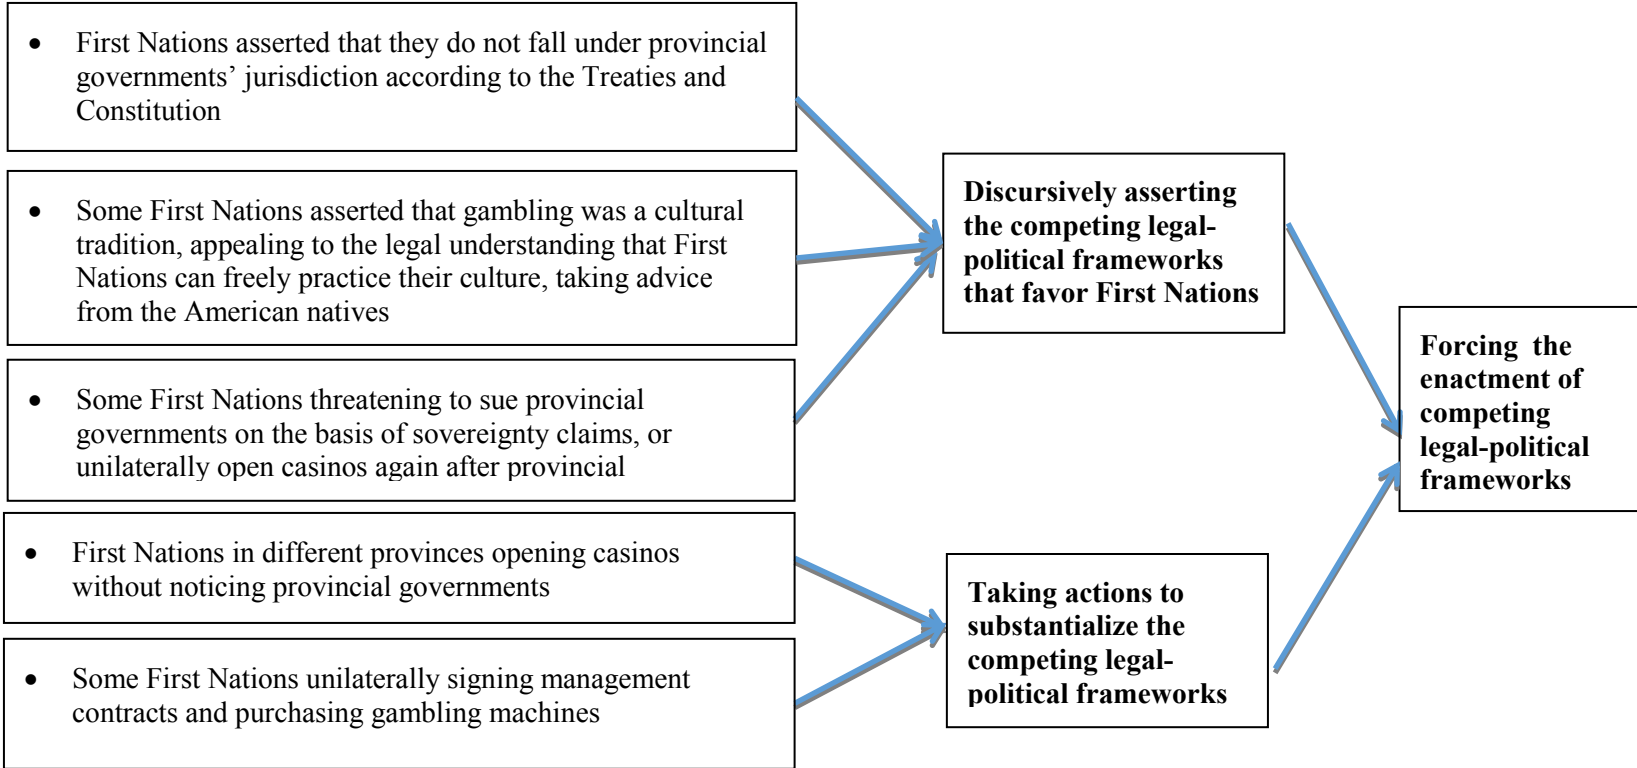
- First Nations asserted that they do not fall under provincial governments' jurisdiction according to the Treaties and Constitution

- Some First Nations asserted that gambling was a cultural tradition, appealing to the legal understanding that First Nations can freely practice their culture, taking advice from the American natives

- Some First Nations threatening to sue provincial governments on the basis of sovereignty claims, or unilaterally open casinos again after provincial

- First Nations in different provinces opening casinos without noticing provincial governments

- Some First Nations unilaterally signing management contracts and purchasing gambling machines

**Discursively asserting the competing legal-political frameworks that favor First Nations**

**Taking actions to substantialize the competing legal-political frameworks**

**Forcing the enactment of competing legal-political frameworks**